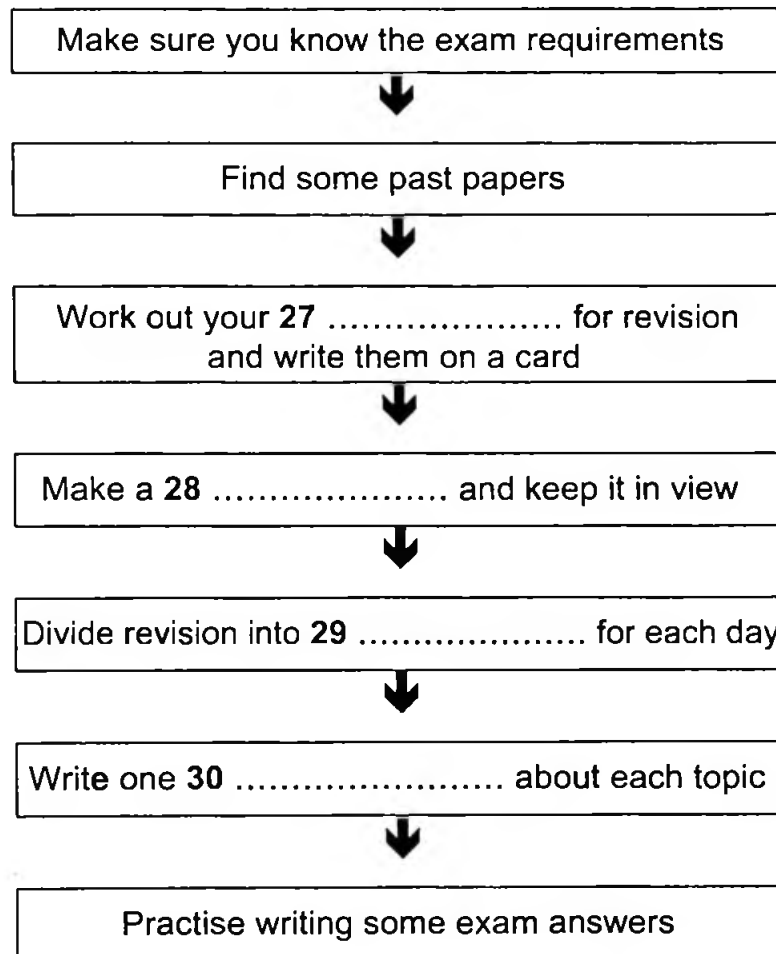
Make sure you know the exam requirements

Find some past papers

Work out your **27** ………………… for revision and write them on a card

Make a **28** ………………… and keep it in view

Divide revision into **29** ………………… for each day

Write one **30** …………………… about each topic

Practise writing some exam answers